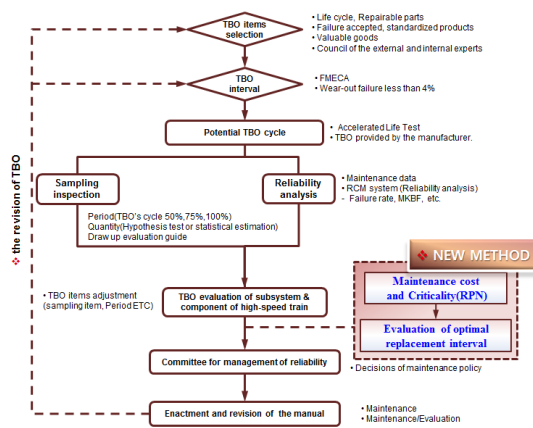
TBO items selection

• Life cycle, Repairable parts
• Failure accepted, standardized products
• Valuable goods
• Council of the external and internal experts

TBO interval

• FMECA
• Wear-out failure less than 4%

Potential TBO cycle

• Accelerated Life Test
• TBO provided by the manufacturer.

Sampling inspection

Reliability analysis

• Maintenance data
• RCM system (Reliability analysis)
- Failure rate, MKBF, etc.

Period(TBO's cycle 50%,75%,100%)
Quantity(Hypothesis test or statistical estimation)
Draw up evaluation guide

NEW METHOD

Maintenance cost and Criticality(RPN)

Evaluation of optimal replacement interval

• TBO items adjustment (sampling item, Period ETC)

TBO evaluation of subsystem & component of high-speed train

Committee for management of reliability

• Decisions of maintenance policy

Enactment and revision of the manual

• Maintenance
• Maintenance/Evaluation

the revision of TBO